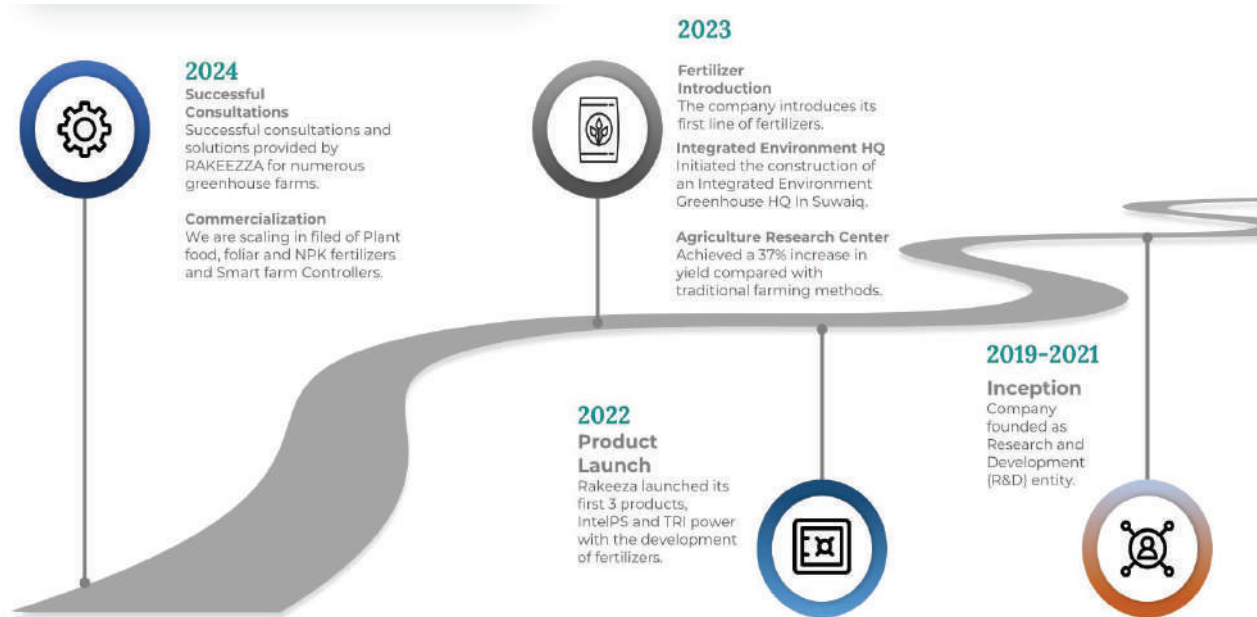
2024
Successful Consultations
Successful consultations and solutions provided by RAKEEZZA for numerous greenhouse farms.

Commercialization
We are scaling in filed of Plant food, foliar and NPK fertilizers and Smart farm Controllers.

2023
Fertilizer Introduction
The company introduces its first line of fertilizers.

Integrated Environment HQ
Initiated the construction of an Integrated Environment Greenhouse HQ in Suwaiq.

Agriculture Research Center
Achieved a 37% increase in yield compared with traditional farming methods.

2022
Product Launch
Rakeeza launched its first 3 products, IntelPS and TRI power with the development of fertilizers.

2019-2021
Inception
Company founded as Research and Development (R&D) entity.